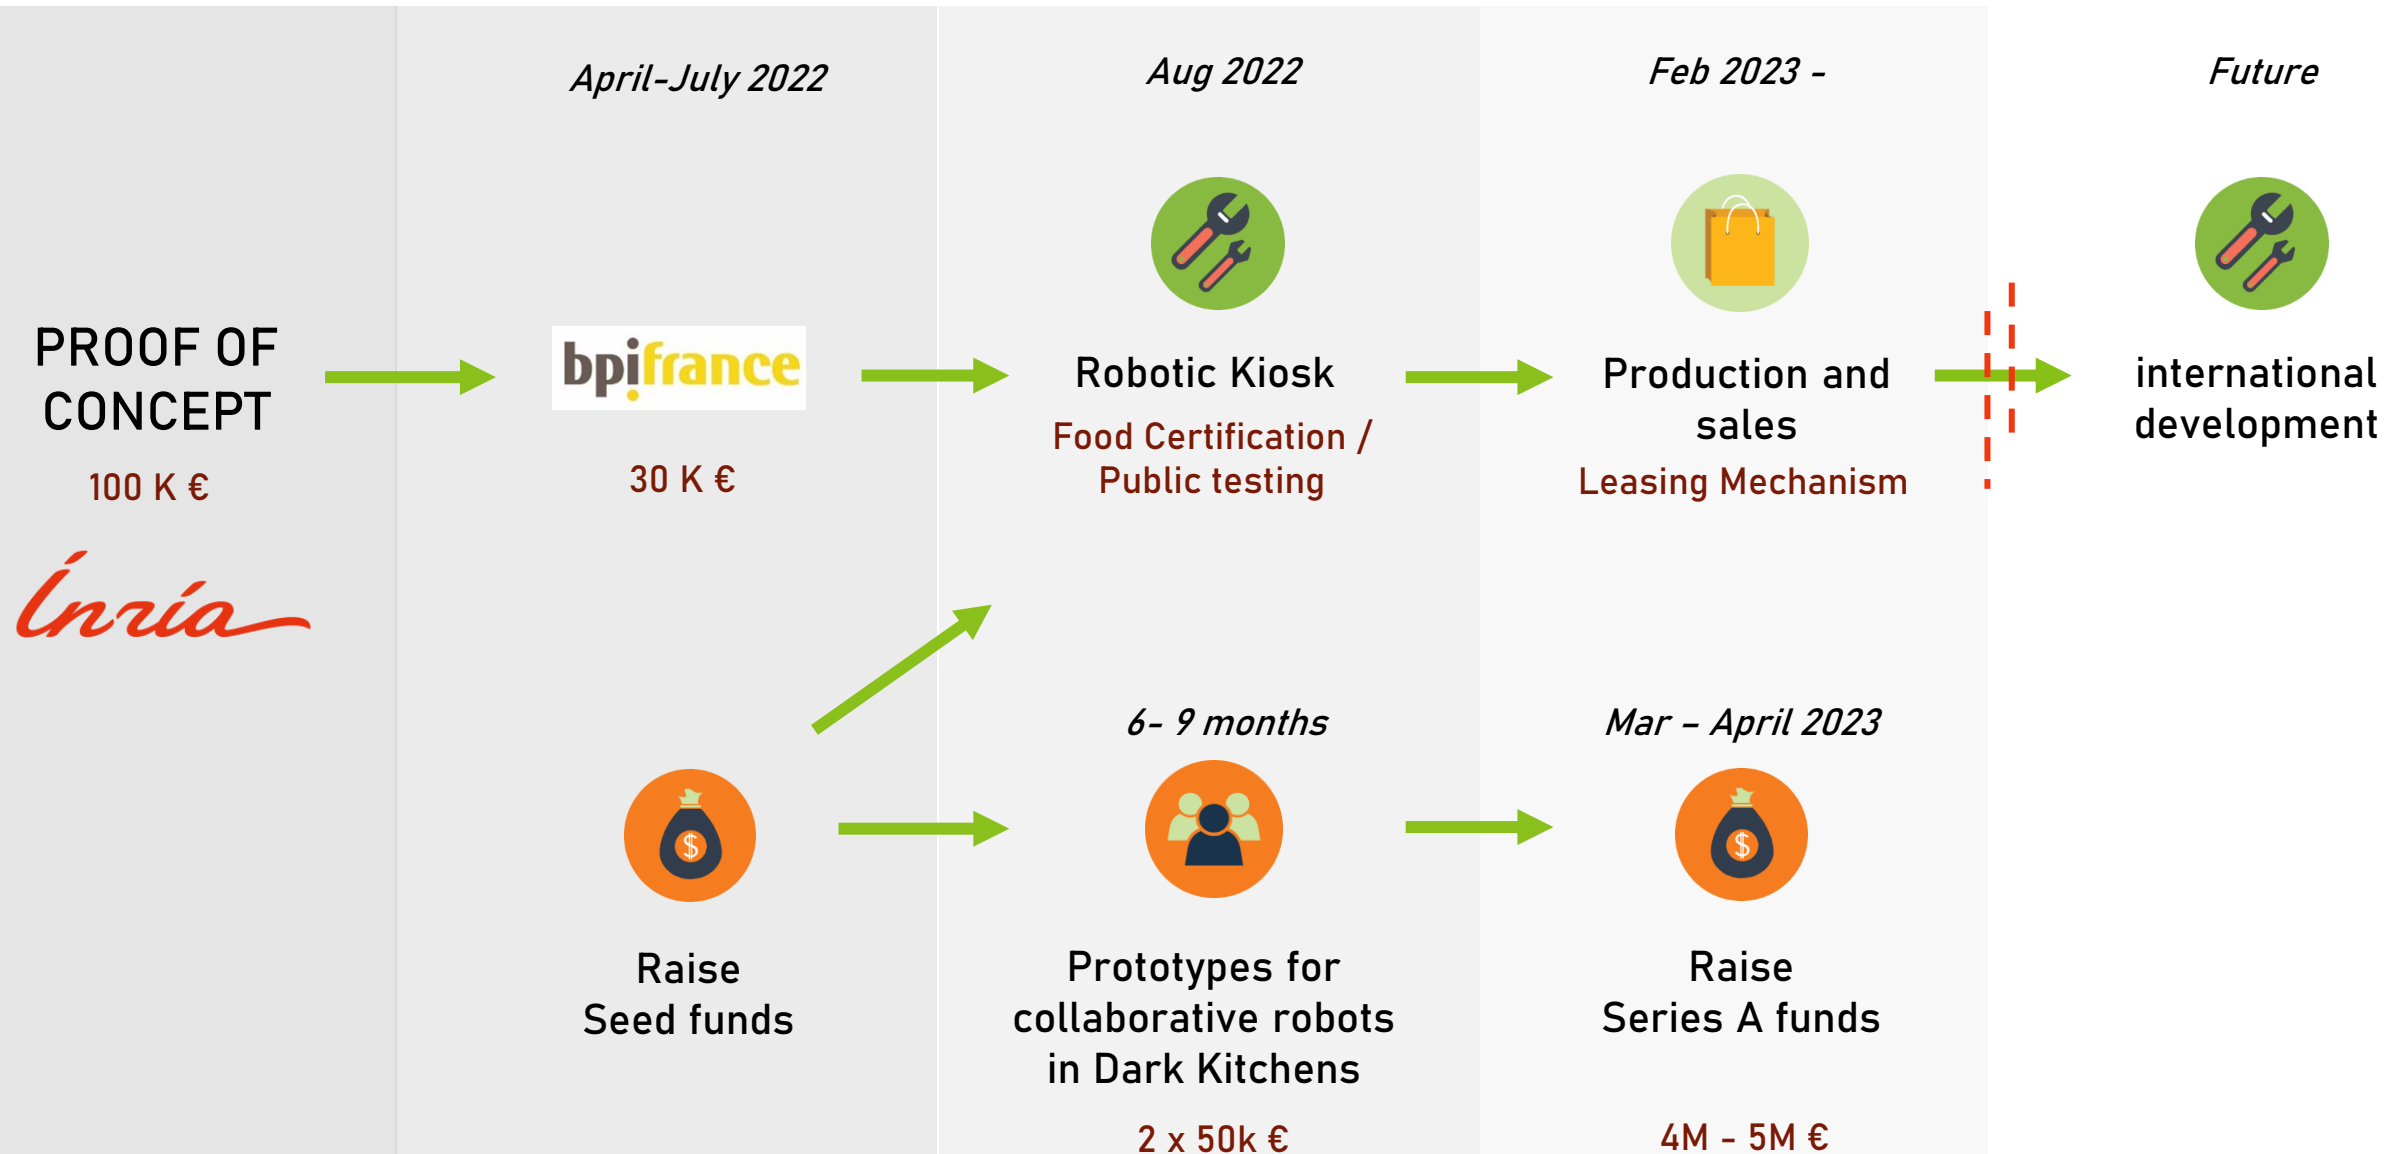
PROOF OF CONCEPT

100 K €

Inria

April-July 2022

bpifrance

30 K €

Raise
Seed funds

Aug 2022

Robotic Kiosk

Food Certification /
Public testing

6- 9 months

Prototypes for
collaborative robots
in Dark Kitchens

2 x 50k €

Feb 2023 -

Production and sales

Leasing Mechanism

Mar – April 2023

Raise
Series A funds

4M - 5M €

Future

international development